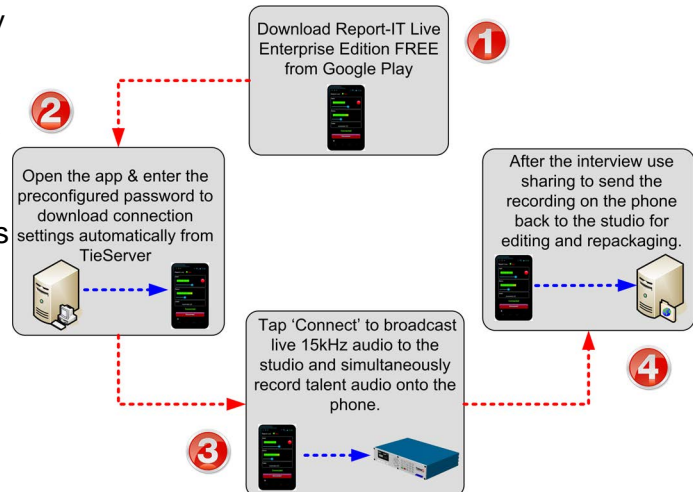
y

Download Report-IT Live Enterprise Edition FREE from Google Play

1

2

Open the app & enter the preconfigured password to download connection settings automatically from TieServer

s

After the interview use sharing to send the recording on the phone back to the studio for editing and repackaging.

Tap 'Connect' to broadcast live 15kHz audio to the studio and simultaneously record talent audio onto the phone.

3

4